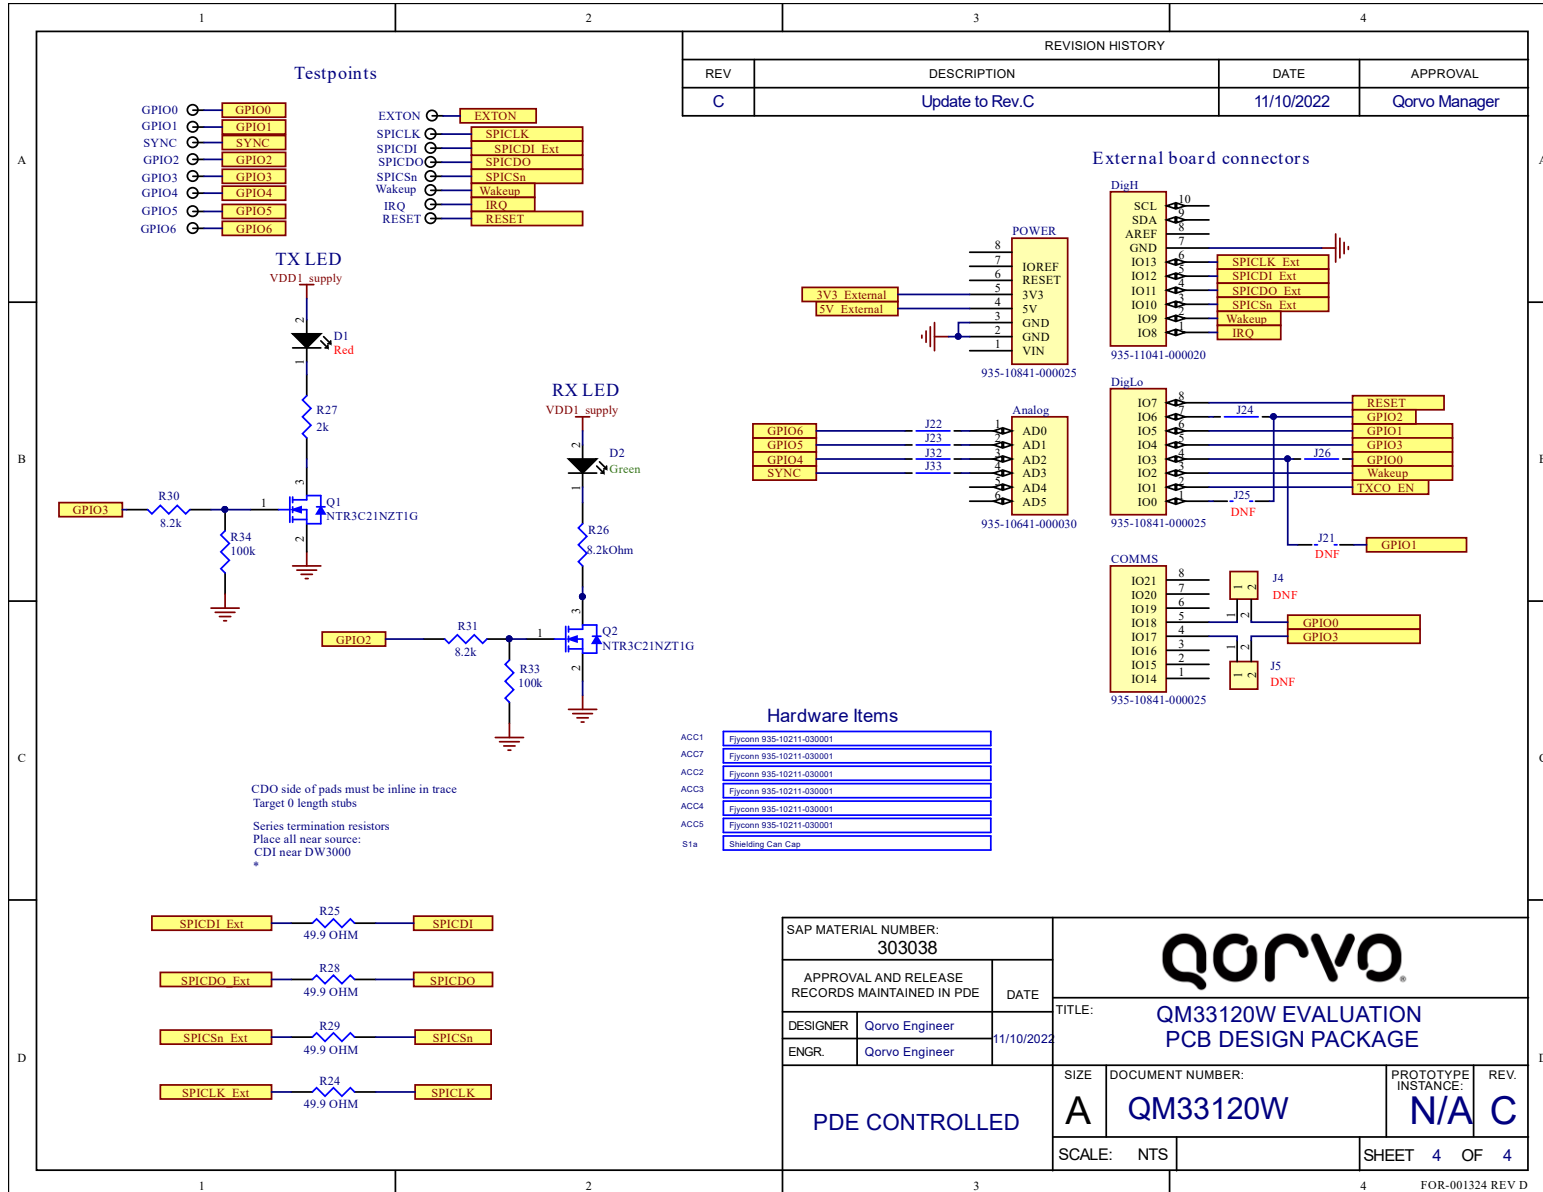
1 2 3 4

A

B

C

D

REVISION HISTORY

| REV | DESCRIPTION | DATE | APPROVAL |
|---|---|---|---|
| C | Update to Rev.C | 11/10/2022 | Qorvo Manager |

Testpoints

GPIO0 GPIO0
GPIO1 GPIO1
SYNC SYNC
GPIO2 GPIO2
GPIO3 GPIO3
GPIO4 GPIO4
GPIO5 GPIO5
GPIO6 GPIO6

EXTON EXTON
SPICLK SPICLK
SPICDI SPICDI_Ext
SPICDO SPICDO
SPICSn SPICSn
Wakeup Wakeup
IRQ IRQ
RESET RESET

External board connectors

DigH
SCL 10
SDA 9
AREF 8
GND 7
IO13 6 SPICLK_Ext
IO12 5 SPICDI_Ext
IO11 4 SPICDO_Ext
IO10 3 SPICSn_Ext
IO9 2 Wakeup
IO8 1 IRQ
935-11041-000020

POWER
8
7 IOREF
6 RESET
5 3V3
4 5V
3 GND
2 GND
1 VIN
3V3_External
5V_External
935-10841-000025

TX LED
VDD1_supply
2
D1
Red
1
R27
2k
GPIO3
R30
8.2k
1
3
Q1
NTR3C21NZT1G
2
R34
100k

RX LED
VDD1_supply
2
D2
Green
1
R26
8.2kOhm
3
GPIO2
R31
8.2k
1
Q2
NTR3C21NZT1G
2
R33
100k

Analog
GPIO6 J22 1 AD0
GPIO5 J23 2 AD1
GPIO4 J32 3 AD2
SYNC J33 4 AD3
5 AD4
6 AD5
935-10641-000030

DigLo
IO7 8 RESET
IO6 7 J24 GPIO2
IO5 6 GPIO1
IO4 5 GPIO3
IO3 4 J26 GPIO0
IO2 3 Wakeup
IO1 2 TXCO_EN
IO0 1 J25
DNF
935-10841-000025
J21
DNF
GPIO1

COMMS
IO21 8
IO20 7
IO19 6
IO18 5
IO17 4
IO16 3
IO15 2
IO14 1
J4
DNF
GPIO0
GPIO3
J5
DNF
935-10841-000025

Hardware Items
ACC1 Fjyconn 935-10211-030001
ACC7 Fjyconn 935-10211-030001
ACC2 Fjyconn 935-10211-030001
ACC3 Fjyconn 935-10211-030001
ACC4 Fjyconn 935-10211-030001
ACC5 Fjyconn 935-10211-030001
S1a Shielding Can Cap

CDO side of pads must be inline in trace
Target 0 length stubs

Series termination resistors
Place all near source:
CDI near DW3000
*

SPICDI_Ext R25 49.9 OHM SPICDI
SPICDO_Ext R28 49.9 OHM SPICDO
SPICSn_Ext R29 49.9 OHM SPICSn
SPICLK_Ext R24 49.9 OHM SPICLK

SAP MATERIAL NUMBER:
303038
APPROVAL AND RELEASE RECORDS MAINTAINED IN PDE
DATE
DESIGNER Qorvo Engineer
ENGR. Qorvo Engineer
11/10/2022
qorvo
TITLE: QM33120W EVALUATION PCB DESIGN PACKAGE
PDE CONTROLLED
SIZE A
DOCUMENT NUMBER: QM33120W
PROTOTYPE INSTANCE: N/A
REV. C
SCALE: NTS
SHEET 4 OF 4
FOR-001324 REV D